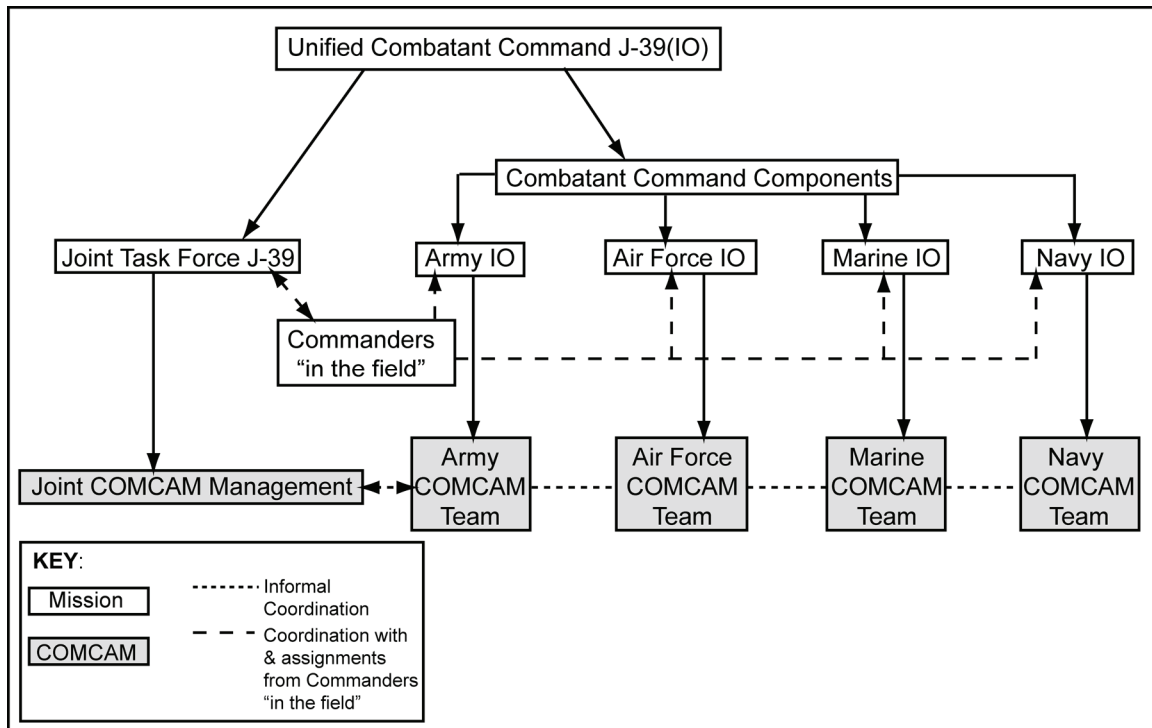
Unified Combatant Command J-39(IO)

Combatant Command Components

Joint Task Force J-39

Army IO

Air Force IO

Marine IO

Navy IO

Commanders "in the field"

Joint COMCAM Management

Army COMCAM Team

Air Force COMCAM Team

Marine COMCAM Team

Navy COMCAM Team

KEY:

Mission

COMCAM

Informal Coordination

Coordination with & assignments from Commanders "in the field"